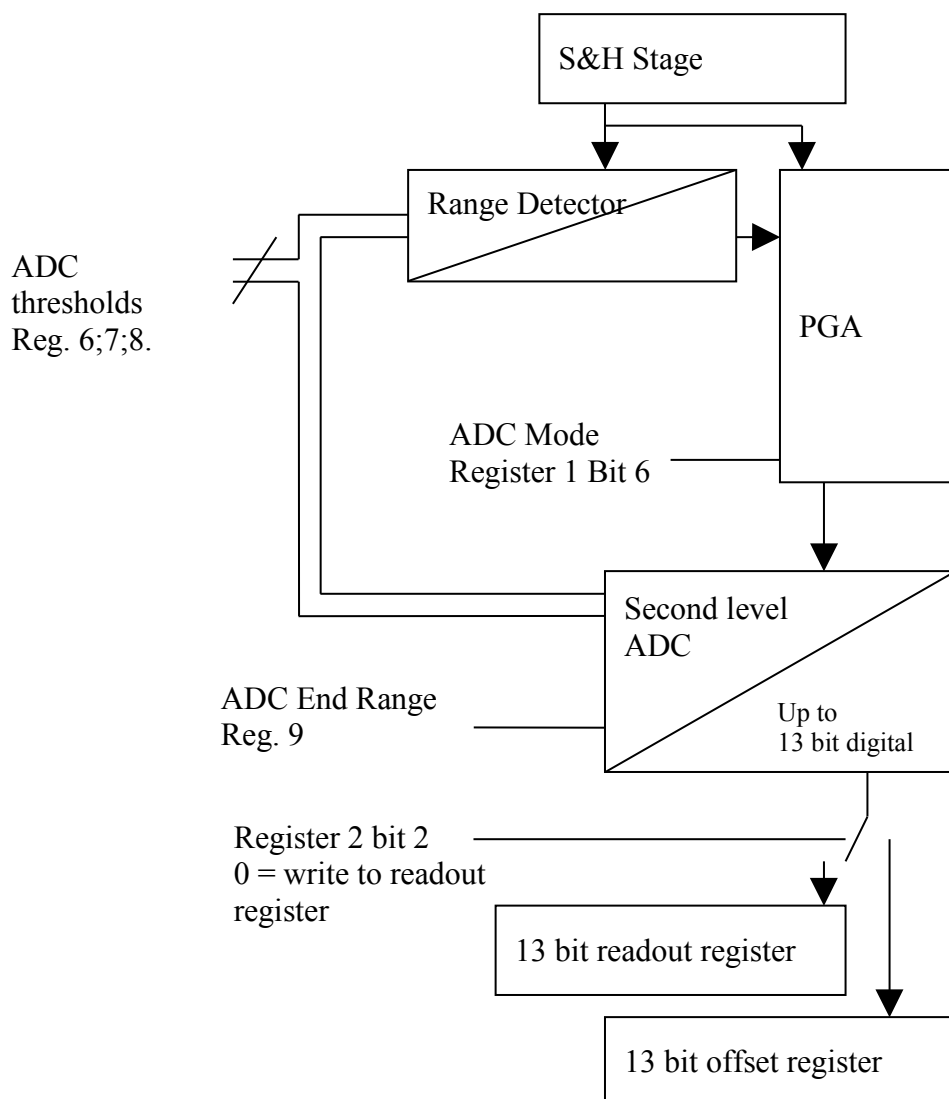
S&H Stage

Range Detector

ADC thresholds Reg. 6;7;8.

PGA

ADC Mode Register 1 Bit 6

Second level ADC

Up to 13 bit digital

ADC End Range Reg. 9

Register 2 bit 2
0 = write to readout register

13 bit readout register

13 bit offset register